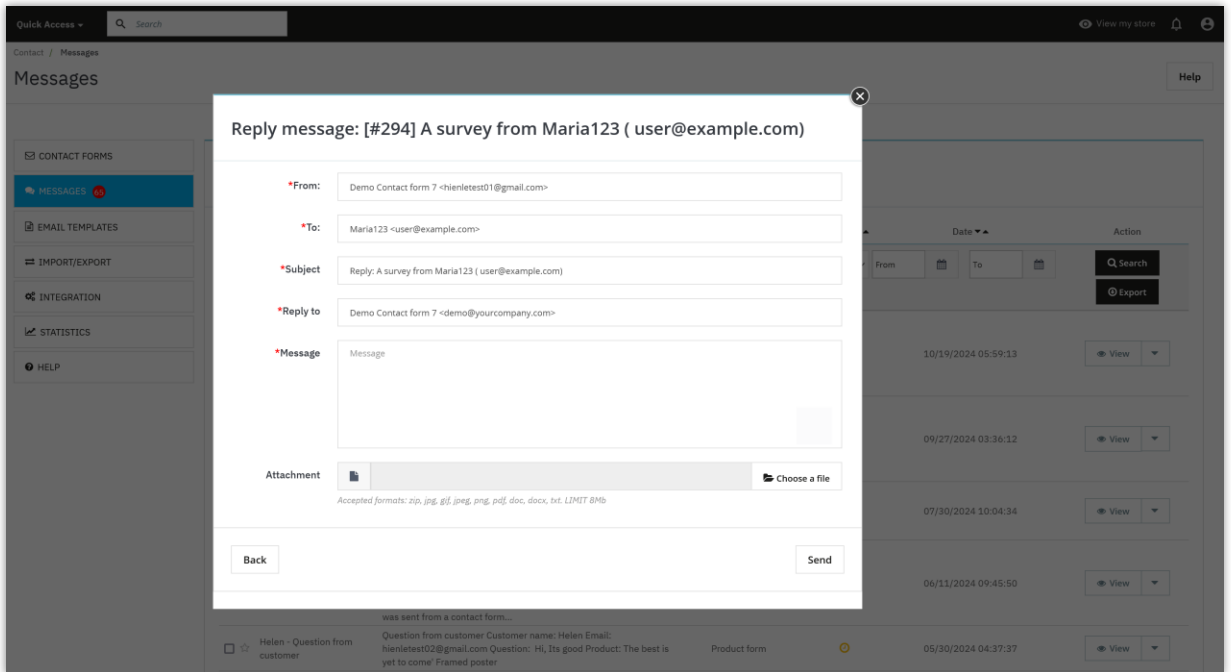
Quick Access ▾ Search

View my store

Contact / Messages

Messages

Help

CONTACT FORMS

MESSAGES 65

EMAIL TEMPLATES

IMPORT/EXPORT

INTEGRATION

STATISTICS

HELP

Reply message: [#294] A survey from Maria123 ( user@example.com)

*From: Demo Contact form 7 <hienletest01@gmail.com>

*To: Maria123 <user@example.com>

*Subject Reply: A survey from Maria123 ( user@example.com)

*Reply to Demo Contact form 7 <demo@yourcompany.com>

*Message Message

Attachment Choose a file

Accepted formats: zip, jpg, gif, jpeg, png, pdf, doc, docx, txt. LIMIT 8Mb

Back

Send

Date ▾▴

Action

From

To

Search

Export

10/19/2024 05:59:13 View

09/27/2024 03:36:12 View

07/30/2024 10:04:34 View

06/11/2024 09:45:50 View

was sent from a contact form...

Helen - Question from customer

Question from customer Customer name: Helen Email: hienletest02@gmail.com Question: Hi, Its good Product: The best is yet to come' Framed poster

Product form

05/30/2024 04:37:37 View